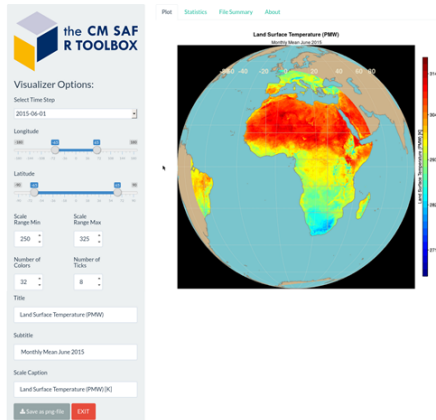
the CM SAF
R TOOLBOX

Visualizer Options:

Select Time Step

2015-06-01

Longitude

Latitude

Scale Range Min

250

Scale Range Max

325

Number of Colors

32

Number of Ticks

8

Title

Land Surface Temperature (PMW)

Subtitle

Monthly Mean June 2015

Scale Caption

Land Surface Temperature (PMW) [K]

Save as png-file

EXIT

Plot

Statistics

File Summary

About

Land Surface Temperature (PMW)

Monthly Mean June 2015

-40

-20

20

40

60

80

Land Surface Temperature (PMW) [K]